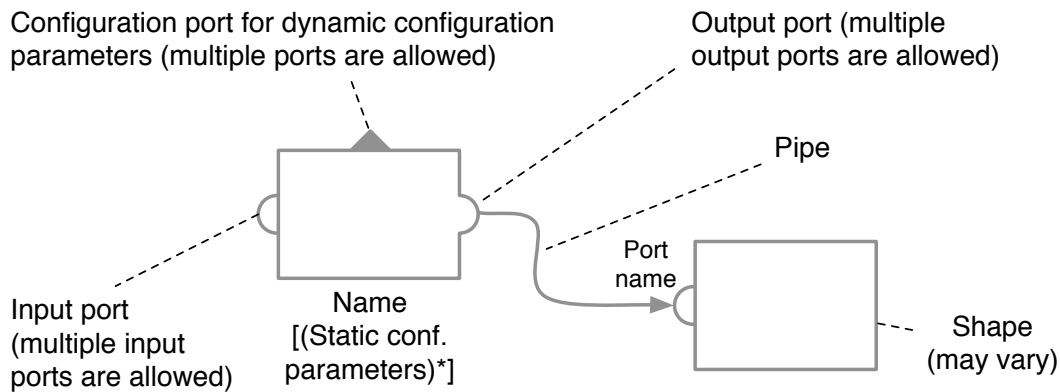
Configuration port for dynamic configuration parameters (multiple ports are allowed)

Output port (multiple output ports are allowed)

Pipe

Port name

Input port (multiple input ports are allowed)

Name [(Static conf. parameters)*]

Shape (may vary)